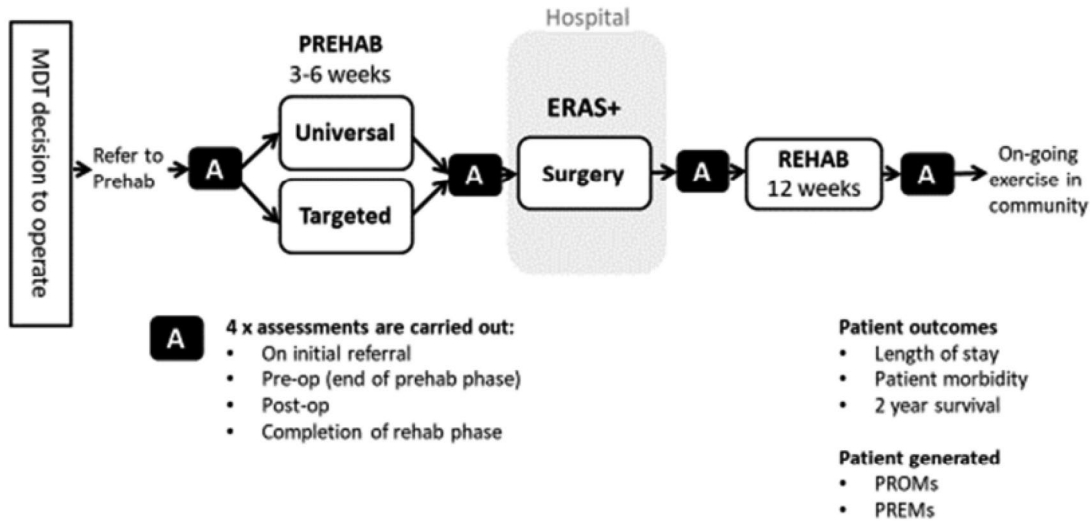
MDT decision to operate

Refer to Prehab

A

PREHAB
3-6 weeks

Universal

Targeted

A

Hospital

ERAS+

Surgery

A

REHAB
12 weeks

A

On-going exercise in community

A

4 x assessments are carried out:
• On initial referral
• Pre-op (end of prehab phase)
• Post-op
• Completion of rehab phase

Patient outcomes
• Length of stay
• Patient morbidity
• 2 year survival

Patient generated
• PROMs
• PREMs